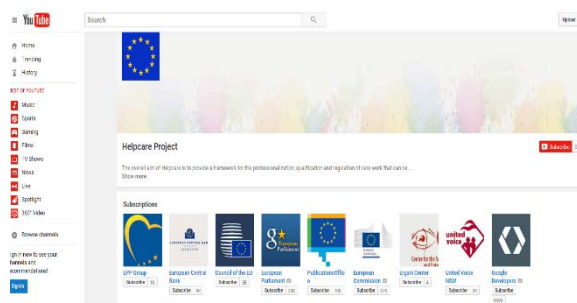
YouTube
Search
Upload
Home
Trending
History
BEST OF YOUTUBE
Music
Sports
Gaming
Films
TV Shows
News
Live
Spotlight
360° Video
Browse channels
Sign in now to see your channels and recommendations!
Sign in

Helpcare Project
Subscribe
The overall aim of Helpcare is to provide a framework for the professionalization, qualification and regulation of care work that can be...
Show more

Subscriptions
EPP Group
Subscribe
European Central Bank
Subscribe
Council of the EU
Subscribe
European Parliament
Subscribe
Publications Office
Subscribe
European Commission
Subscribe
Gaia Center
Subscribe
United Voice NSW
Subscribe
Google Developers
Subscribe